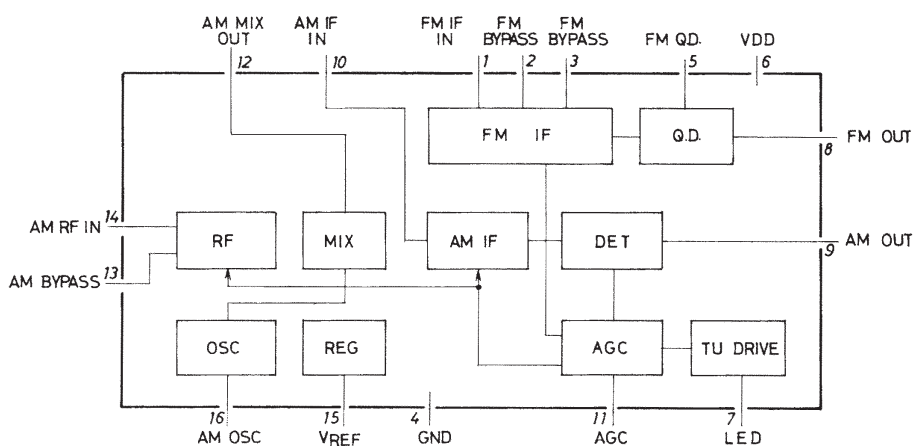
AM MIX OUT
12
AM IF IN
10
FM IF IN
1
FM BYPASS
2
FM BYPASS
3
FM Q.D.
5
VDD
6

FM IF
Q.D.
FM OUT
8

AM RF IN
14
AM BYPASS
13
RF
MIX
AM IF
DET
AM OUT
9

OSC
REG
AGC
TU DRIVE

16
AM OSC
15
$V_{REF}$
4
GND
11
AGC
7
LED